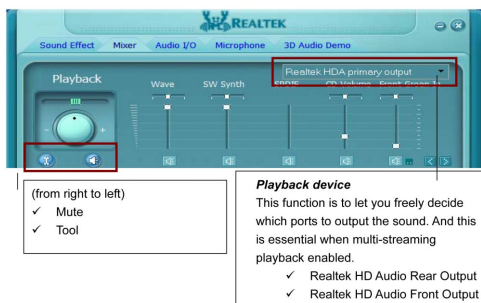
REALTEK

Sound Effect Mixer Audio I/O Microphone 3D Audio Demo

Playback

Wave SW Synth SPDIF CD Volume Front Green In

Realtek HDA primary output

(from right to left)
✓ Mute
✓ Tool

***Playback device***
This function is to let you freely decide which ports to output the sound. And this is essential when multi-streaming playback enabled.
✓ Realtek HD Audio Rear Output
✓ Realtek HD Audio Front Output